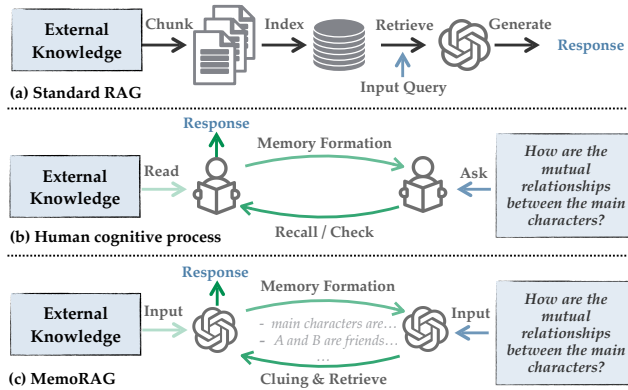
External Knowledge

Chunk

Index

Retrieve

Generate

Response

Input Query

(a) Standard RAG

Response

Memory Formation

External Knowledge

Read

Ask

How are the mutual relationships between the main characters?

Recall / Check

(b) Human cognitive process

Response

Memory Formation

External Knowledge

Input

- main characters are…

- A and B are friends…

…

Input

How are the mutual relationships between the main characters?

Cluing & Retrieve

(c) MemoRAG